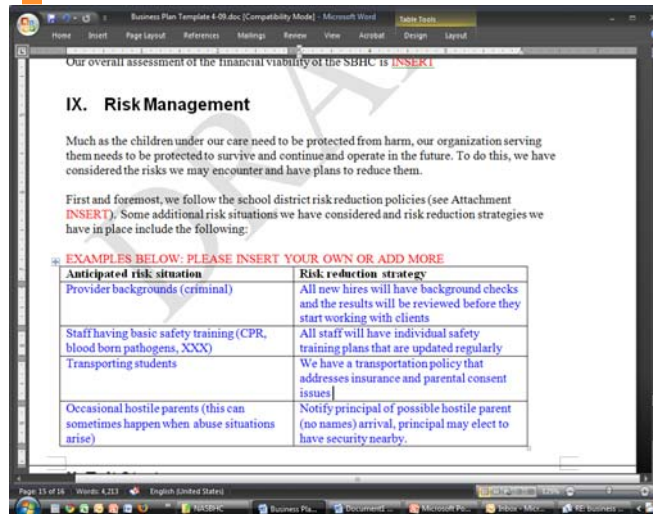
Business Plan Template 4-09.doc [Compatibility Mode] - Microsoft Word

Table Tools

Home Insert Page Layout References Mailings Review View Acrobat Design Layout

Our overall assessment of the financial viability of the SBHC is INSERT

DRAFT

IX. Risk Management

Much as the children under our care need to be protected from harm, our organization serving them needs to be protected to survive and continue and operate in the future. To do this, we have considered the risks we may encounter and have plans to reduce them.

First and foremost, we follow the school district risk reduction policies (see Attachment INSERT). Some additional risk situations we have considered and risk reduction strategies we have in place include the following:

EXAMPLES BELOW: PLEASE INSERT YOUR OWN OR ADD MORE

| Anticipated risk situation | Risk reduction strategy |
|---|---|
| Provider backgrounds (criminal) | All new hires will have background checks and the results will be reviewed before they start working with clients |
| Staff having basic safety training (CPR, blood born pathogens, XXX) | All staff will have individual safety training plans that are updated regularly |
| Transporting students | We have a transportation policy that addresses insurance and parental consent issues |
| Occasional hostile parents (this can sometimes happen when abuse situations arise) | Notify principal of possible hostile parent (no names) arrival, principal may elect to have security nearby. |

Page: 15 of 16 Words: 4,213 English (United States)

NASBHC Business Pla... Document2 ... Microsoft Po... Inbox - Micr... RE: business ...